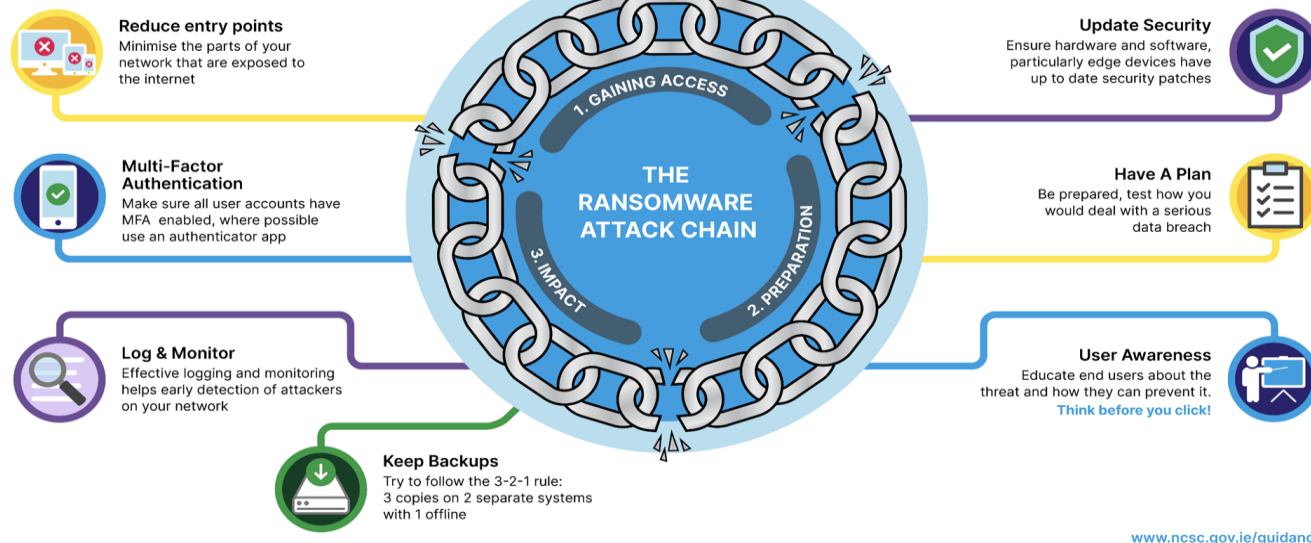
Reduce entry points
Minimise the parts of your network that are exposed to the internet

Multi-Factor Authentication
Make sure all user accounts have MFA enabled, where possible use an authenticator app

Log & Monitor
Effective logging and monitoring helps early detection of attackers on your network

Keep Backups
Try to follow the 3-2-1 rule: 3 copies on 2 separate systems with 1 offline

1. GAINING ACCESS
THE RANSOMWARE ATTACK CHAIN
2. PREPARATION
3. IMPACT

Update Security
Ensure hardware and software, particularly edge devices have up to date security patches

Have A Plan
Be prepared, test how you would deal with a serious data breach

User Awareness
Educate end users about the threat and how they can prevent it.
Think before you click!

www.ncsc.gov.ie/guidan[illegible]